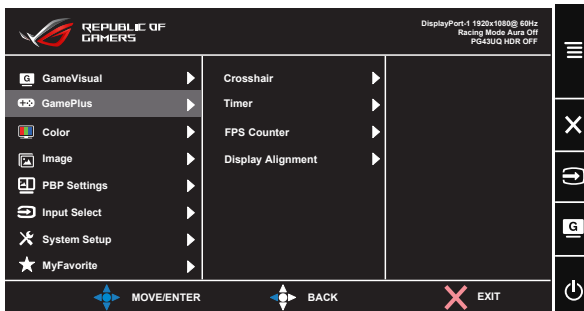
REPUBLIC OF GAMERS

DisplayPort-1 1920x1080@ 60Hz
Racing Mode Aura Off
PG43UQ HDR OFF

GameVisual
GamePlus
Color
Image
PBP Settings
Input Select
System Setup
MyFavorite

Crosshair
Timer
FPS Counter
Display Alignment

MOVE/ENTER
BACK
EXIT